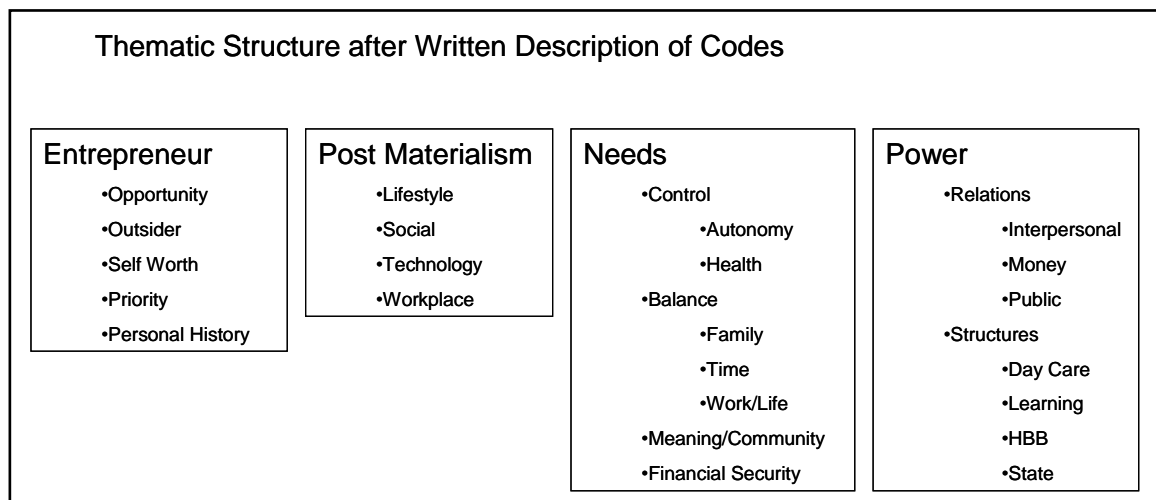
Thematic Structure after Written Description of Codes

Entrepreneur
•Opportunity
•Outsider
•Self Worth
•Priority
•Personal History

Post Materialism
•Lifestyle
•Social
•Technology
•Workplace

Needs
•Control
•Autonomy
•Health
•Balance
•Family
•Time
•Work/Life
•Meaning/Community
•Financial Security

Power
•Relations
•Interpersonal
•Money
•Public
•Structures
•Day Care
•Learning
•HBB
•State